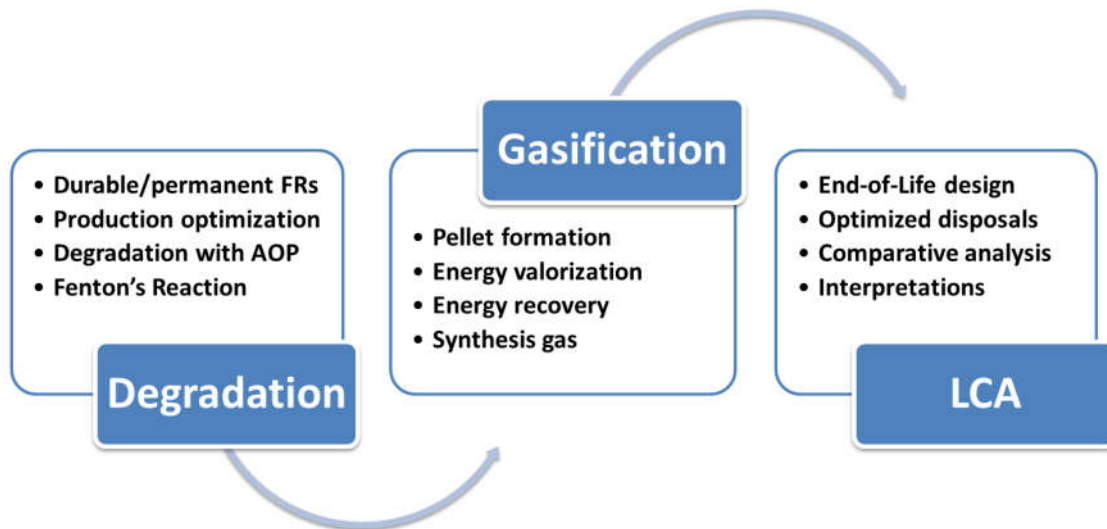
• Durable/permanent FRs
• Production optimization
• Degradation with AOP
• Fenton's Reaction

Degradation

Gasification

• Pellet formation
• Energy valorization
• Energy recovery
• Synthesis gas

• End-of-Life design
• Optimized disposals
• Comparative analysis
• Interpretations

LCA